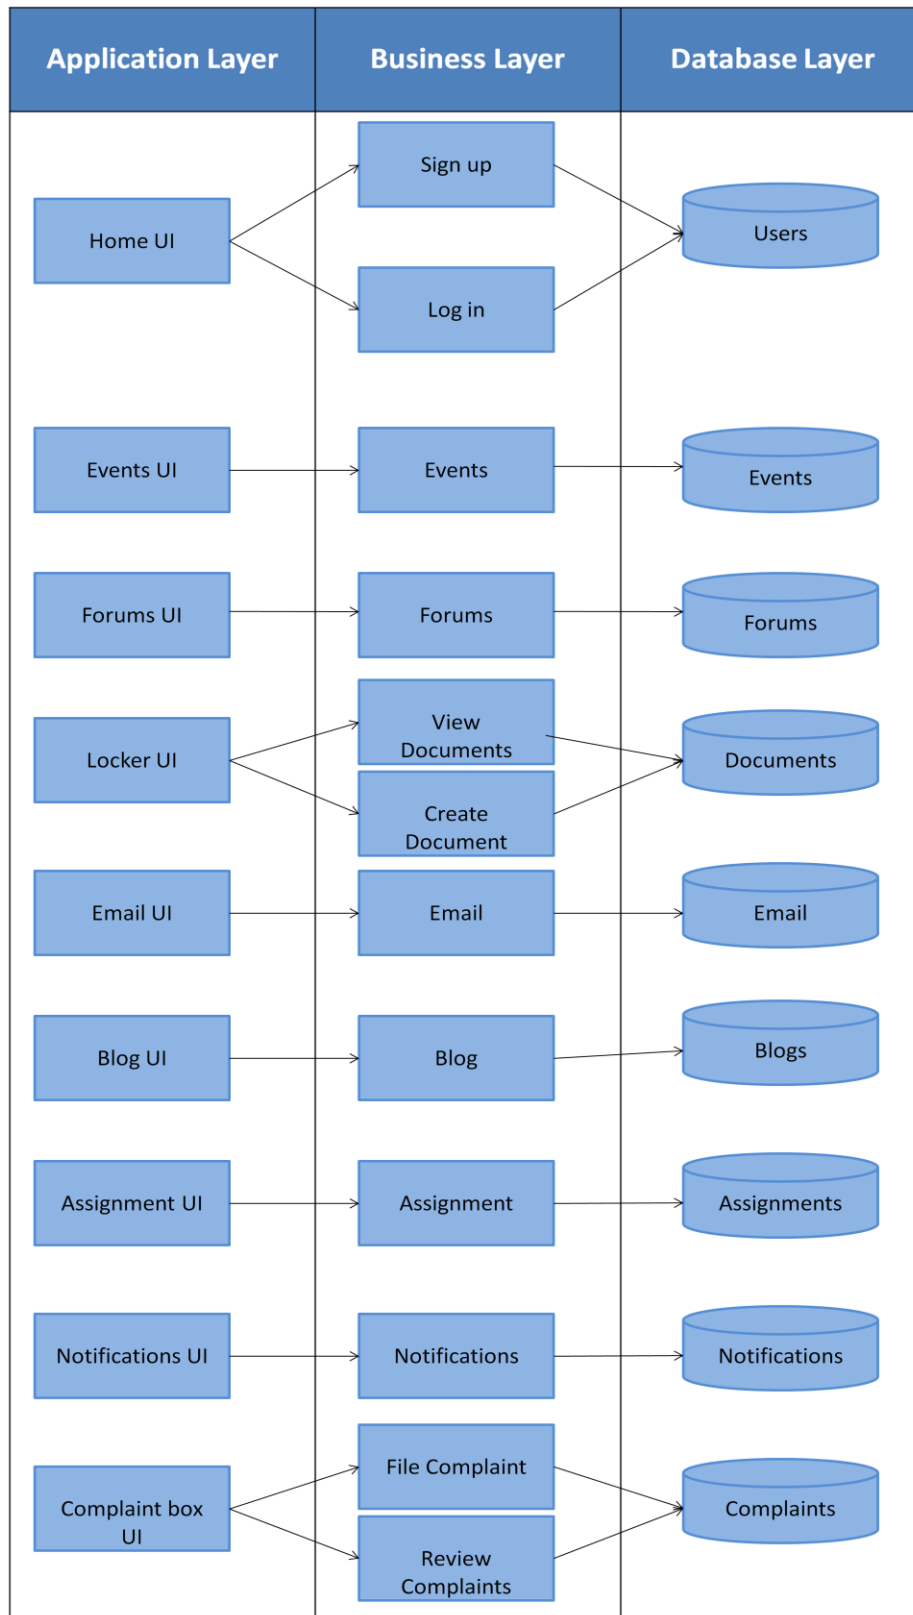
| Application Layer | Business Layer | Database Layer |
|---|---|---|

Home UI
Sign up
Log in
Users

Events UI
Events
Events

Forums UI
Forums
Forums

Locker UI
View Documents
Create Document
Documents

Email UI
Email
Email

Blog UI
Blog
Blogs

Assignment UI
Assignment
Assignments

Notifications UI
Notifications
Notifications

Complaint box UI
File Complaint
Review Complaints
Complaints